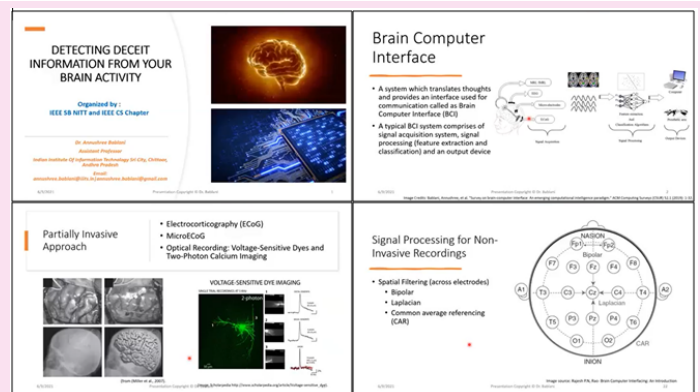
DETECTING DECEIT INFORMATION FROM YOUR BRAIN ACTIVITY

Organized by :
IEEE SB NITT and IEEE CS Chapter

Dr. Annushree Bablani
Assistant Professor
Indian Institute of Information Technology Sri City, Chittoor, Andhra Pradesh
Email:
annushree.bablani@iiits.in,annushree.bablani@gmail.com

6/9/2021 Presentation Copyright © Dr. Bablani 1

Brain Computer Interface

• A system which translates thoughts and provides an interface used for communication called as Brain Computer Interface (BCI)

• A typical BCI system comprises of signal acquisition system, signal processing (feature extraction and classification) and an output device

Signal Acquisition Signal Processing Output Devices

6/9/2021 Presentation Copyright © Dr. Bablani 2

Image Credits: Bablani, Annushree, et al. "Survey on brain-computer interface: An emerging computational intelligence paradigm." ACM Computing Surveys (CSUR) 52.1 (2019): 1-32.

Partially Invasive Approach

• Electrocorticography (ECoG)
• MicroECoG
• Optical Recording: Voltage-Sensitive Dyes and Two-Photon Calcium Imaging

VOLTAGE-SENSITIVE DYE IMAGING

2-photon

(from Dittes et al., 2007)

6/9/2021 Presentation Copyright © Dr. Bablani

Signal Processing for Non-Invasive Recordings

• Spatial Filtering (across electrodes)
• Bipolar
• Laplacian
• Common average referencing (CAR)

NASION
Fp1 Fp2
Bipolar
F7 F3 Fz F4 F8
A1 T3 C3 Cz C4 T4 A2
Laplacian
T5 P3 Pz P4 T6
O1 O2
CAR
INION

6/9/2021 Presentation Copyright © Dr. Bablani

Image source: Rajesh P.N. Rao: Brain Computer Interfacing: An Introduction